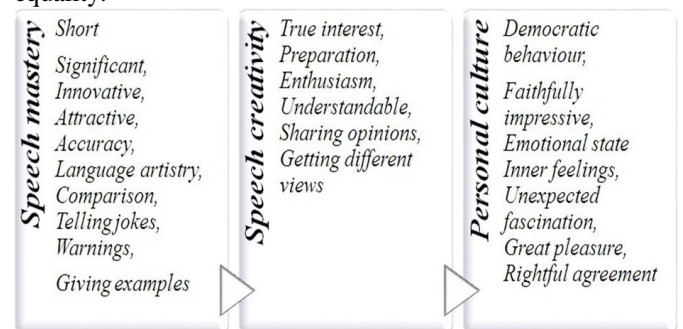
equally:

Speech mastery

Short

Significant,
Innovative,
Attractive,
Accuracy,
Language artistry,
Comparison,
Telling jokes,
Warnings,

Giving examples

Speech creativity

True interest,
Preparation,
Enthusiasm,
Understandable,
Sharing opinions,
Getting different views

Personal culture

Democratic behaviour,

Faithfully impressive,
Emotional state
Inner feelings,
Unexpected fascination,
Great pleasure,
Rightful agreement